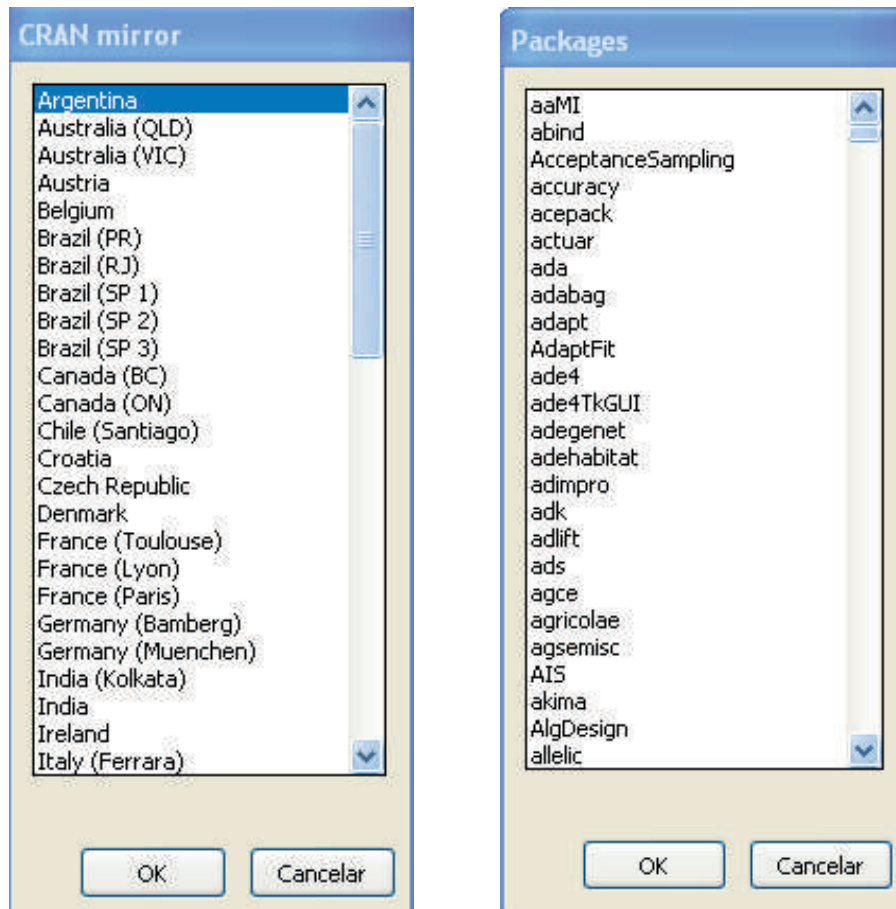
CRAN mirror

Argentina
Australia (QLD)
Australia (VIC)
Austria
Belgium
Brazil (PR)
Brazil (RJ)
Brazil (SP 1)
Brazil (SP 2)
Brazil (SP 3)
Canada (BC)
Canada (ON)
Chile (Santiago)
Croatia
Czech Republic
Denmark
France (Toulouse)
France (Lyon)
France (Paris)
Germany (Bamberg)
Germany (Muenchen)
India (Kolkata)
India
Ireland
Italy (Ferrara)

OK
Cancelar

Packages

aaMI
abind
AcceptanceSampling
accuracy
acepack
actuar
ada
adabag
adapt
AdaptFit
ade4
ade4TkGUI
adegenet
adehabitat
adimpro
adk
adlift
ads
agce
agricolae
agsemisc
AIS
akima
AlgDesign
allelic

OK
Cancelar